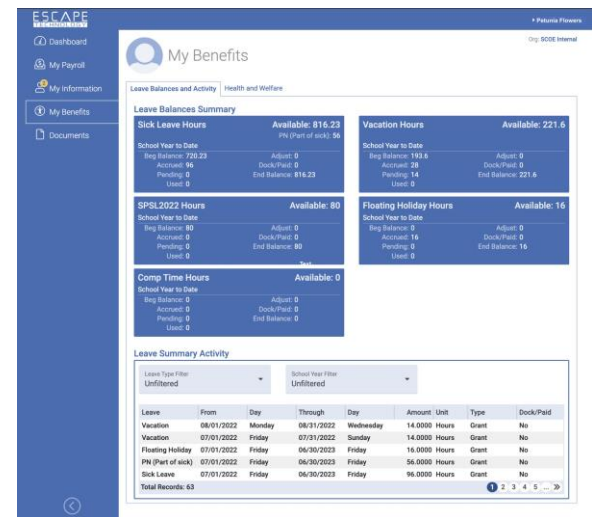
ESCAPE
TECHNOLOGY

▸ Petunia Flowers

Dashboard
My Payroll
My Information
My Benefits
Documents

My Benefits

Org: SCOE Internal

Leave Balances and Activity | Health and Welfare

Leave Balances Summary

Sick Leave Hours Available: 816.23
PN (Part of sick): 56
School Year to Date
Beg Balance: 720.23 Adjust: 0
Accrued: 96 Dock/Paid: 0
Pending: 0 End Balance: 816.23
Used: 0

Vacation Hours Available: 221.6
School Year to Date
Beg Balance: 193.6 Adjust: 0
Accrued: 28 Dock/Paid: 0
Pending: 14 End Balance: 221.6
Used: 0

SPSL2022 Hours Available: 80
School Year to Date
Beg Balance: 80 Adjust: 0
Accrued: 0 Dock/Paid: 0
Pending: 0 End Balance: 80
Used: 0

Floating Holiday Hours Available: 16
School Year to Date
Beg Balance: 0 Adjust: 0
Accrued: 16 Dock/Paid: 0
Pending: 0 End Balance: 16
Used: 0

Comp Time Hours Available: 0
School Year to Date
Beg Balance: 0 Adjust: 0
Accrued: 0 Dock/Paid: 0
Pending: 0 End Balance: 0
Used: 0

Leave Summary Activity

Leave Type Filter
Unfiltered

School Year Filter
Unfiltered

| Leave | From | Day | Through | Day | Amount | Unit | Type | Dock/Paid |
|---|---|---|---|---|---|---|---|---|
| Vacation | 08/01/2022 | Monday | 08/31/2022 | Wednesday | 14.0000 | Hours | Grant | No |
| Vacation | 07/01/2022 | Friday | 07/31/2022 | Sunday | 14.0000 | Hours | Grant | No |
| Floating Holiday | 07/01/2022 | Friday | 06/30/2023 | Friday | 16.0000 | Hours | Grant | No |
| PN (Part of sick) | 07/01/2022 | Friday | 06/30/2023 | Friday | 56.0000 | Hours | Grant | No |
| Sick Leave | 07/01/2022 | Friday | 06/30/2023 | Friday | 96.0000 | Hours | Grant | No |

Total Records: 63

1 2 3 4 5 ... »